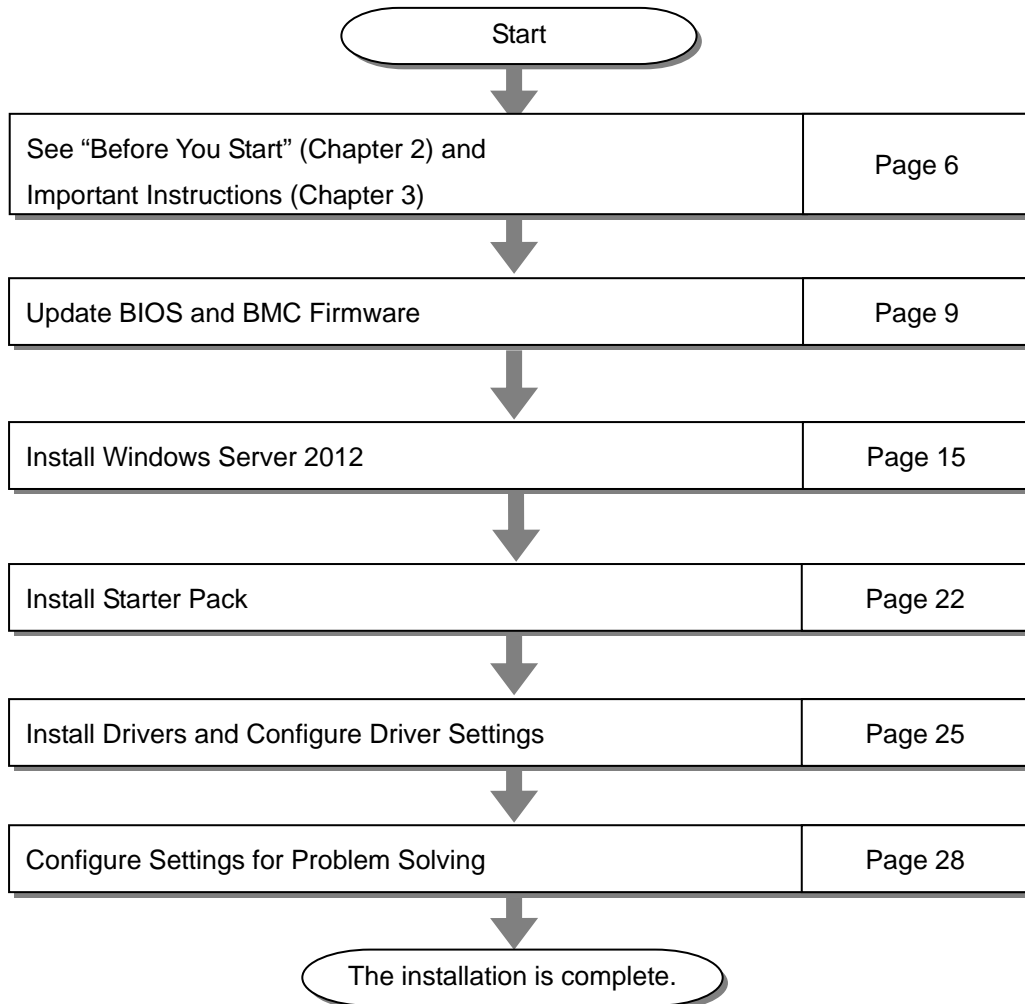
Start

See “Before You Start” (Chapter 2) and Important Instructions (Chapter 3)

Page 6

Update BIOS and BMC Firmware

Page 9

Install Windows Server 2012

Page 15

Install Starter Pack

Page 22

Install Drivers and Configure Driver Settings

Page 25

Configure Settings for Problem Solving

Page 28

The installation is complete.